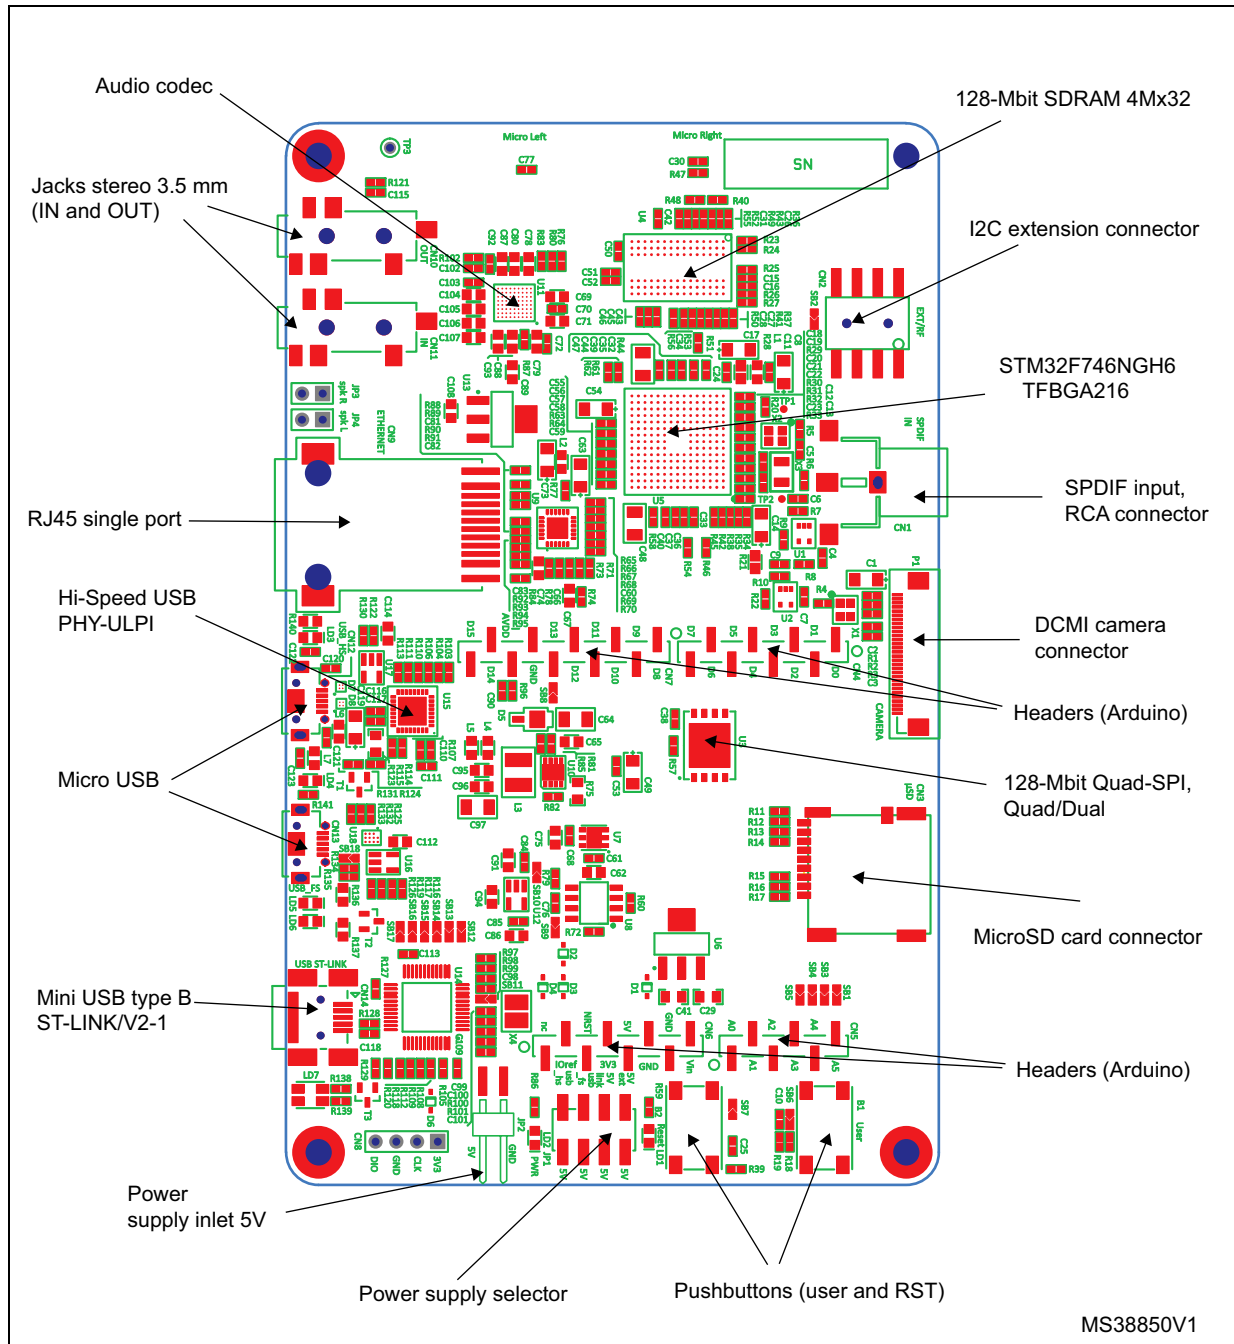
Audio codec

128-Mbit SDRAM 4Mx32

Jacks stereo 3.5 mm
(IN and OUT)

I2C extension connector

STM32F746NGH6
TFBGA216

SPDIF input,
RCA connector

RJ45 single port

Hi-Speed USB
PHY-ULPI

DCMI camera
connector

Headers (Arduino)

Micro USB

128-Mbit Quad-SPI,
Quad/Dual

MicroSD card connector

Mini USB type B
ST-LINK/V2-1

Headers (Arduino)

Power
supply inlet 5V

Power supply selector

Pushbuttons (user and RST)

MS38850V1

Micro Left
Micro Right
SN
ETHERNET
SPDIF IN
CN1
CAMERA
USB ST-LINK
USB_FS
Reset
User
5V
GND
3V3
Vin